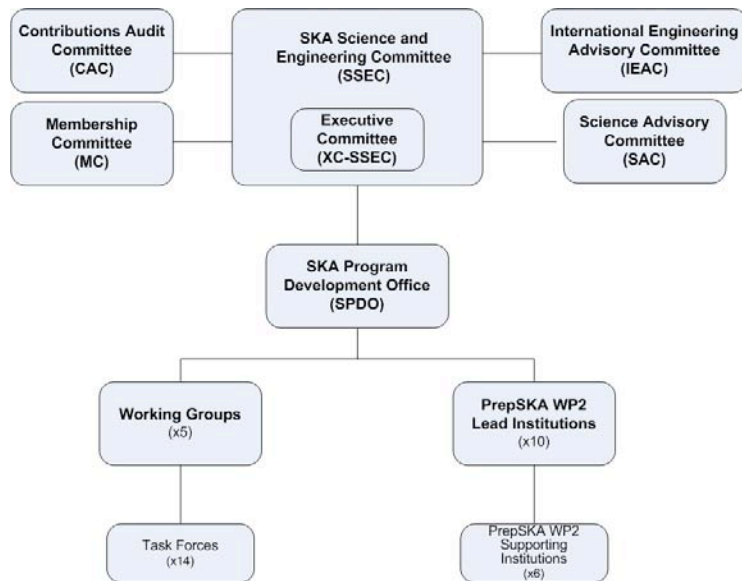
Contributions Audit Committee (CAC)

SKA Science and Engineering Committee (SSEC)

International Engineering Advisory Committee (IEAC)

Membership Committee (MC)

Executive Committee (XC-SSEC)

Science Advisory Committee (SAC)

SKA Program Development Office (SPDO)

Working Groups (x5)

PrepSKA WP2 Lead Institutions (x10)

Task Forces (x14)

PrepSKA WP2 Supporting Institutions (x6)